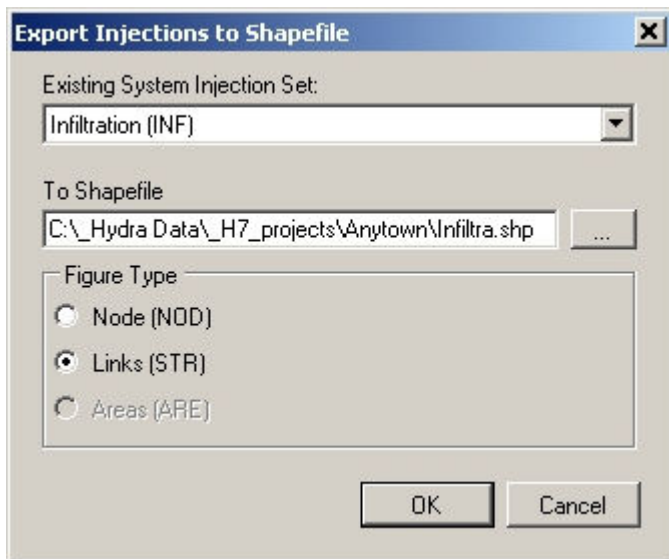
Export Injections to Shapefile

Existing System Injection Set:

Infiltration (INF)

To Shapefile

C:\_Hydra Data\_H7_projects\Anytown\Infiltra.shp

...

Figure Type

Node (NOD)

Links (STR)

Areas (ARE)

OK

Cancel